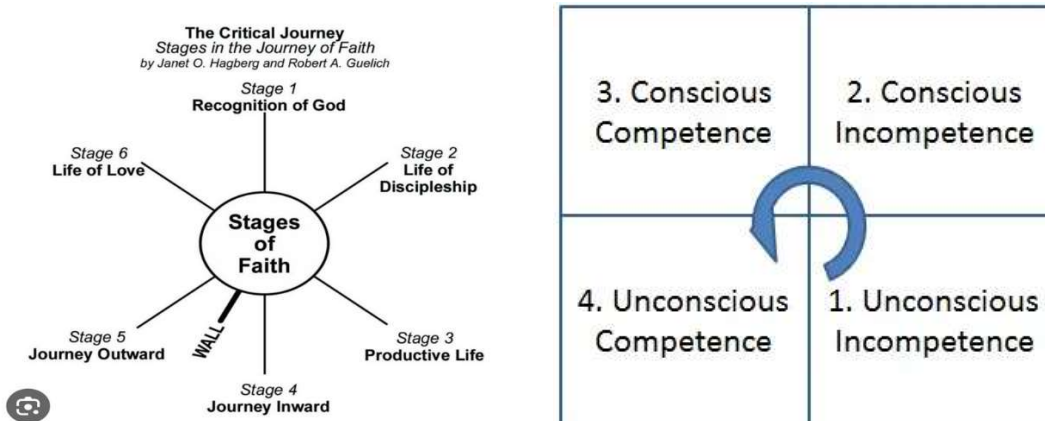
The Critical Journey
Stages in the Journey of Faith
by Janet O. Hagberg and Robert A. Guelich

Stage 1
Recognition of God

Stage 2
Life of Discipleship

Stage 3
Productive Life

Stage 4
Journey Inward

WALL

Stage 5
Journey Outward

Stage 6
Life of Love

Stages of Faith

| 3. Conscious Competence | 2. Conscious Incompetence |
|---|---|
| 4. Unconscious Competence | 1. Unconscious Incompetence |